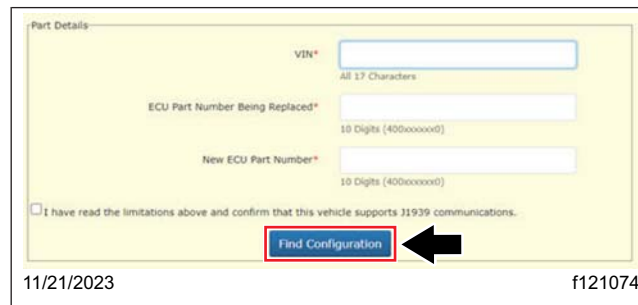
Part Details

VIN*
All 17 Characters

ECU Part Number Being Replaced*
10 Digits (400xxxxxx0)

New ECU Part Number*
10 Digits (400xxxxxx0)

I have read the limitations above and confirm that this vehicle supports J1939 communications.

Find Configuration

11/21/2023

f121074